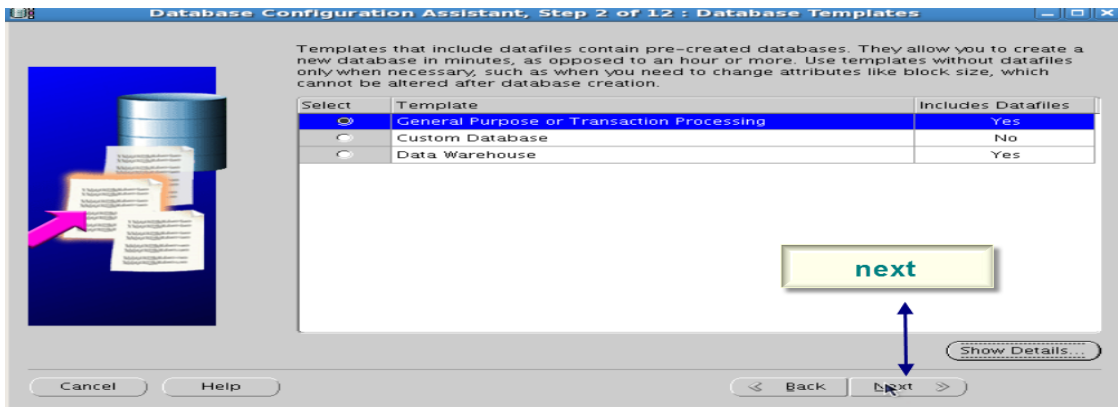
Database Configuration Assistant, Step 2 of 12 : Database Templates

Templates that include datafiles contain pre-created databases. They allow you to create a new database in minutes, as opposed to an hour or more. Use templates without datafiles only when necessary, such as when you need to change attributes like block size, which cannot be altered after database creation.

| Select | Template | Includes Datafiles |
|---|---|---|
| ◉ | General Purpose or Transaction Processing | Yes |
| ○ | Custom Database | No |
| ○ | Data Warehouse | Yes |

next

Show Details...

Cancel

Help

Back

Next